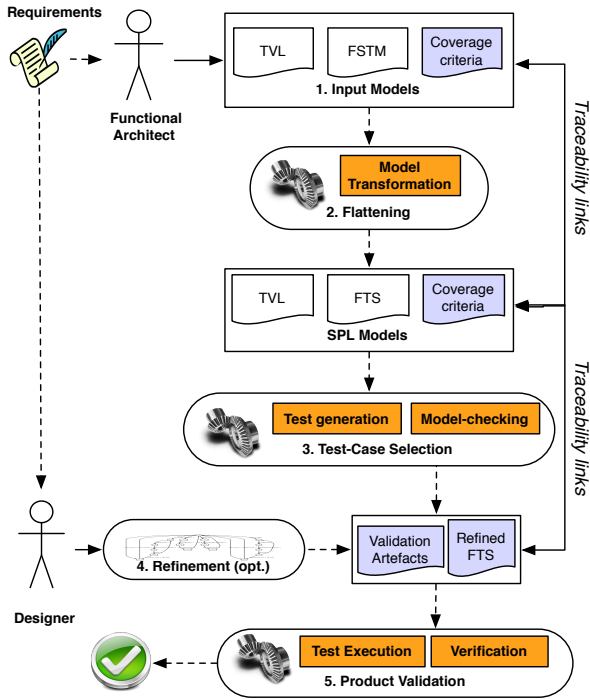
Requirements

Functional Architect

TVL

FSTM

Coverage criteria

1. Input Models

Model Transformation

2. Flattening

TVL

FTS

Coverage criteria

SPL Models

Test generation

Model-checking

3. Test-Case Selection

Traceability links

Traceability links

Designer

4. Refinement (opt.)

Validation Artefacts

Refined FTS

Test Execution

Verification

5. Product Validation